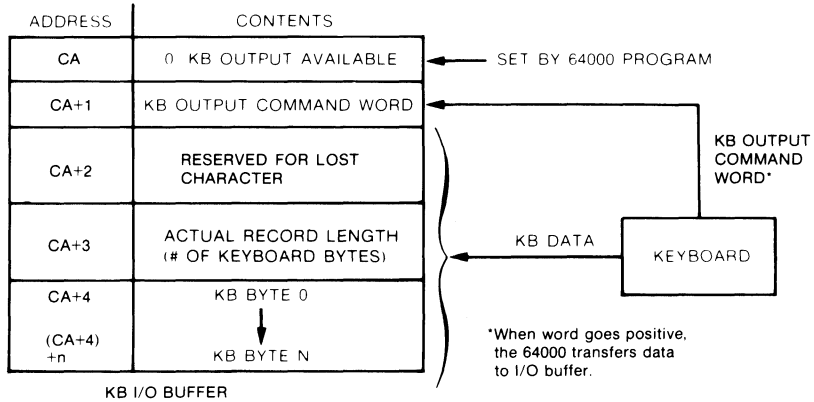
| ADDRESS | CONTENTS |
|---|---|
| CA | 0 KB OUTPUT AVAILABLE |
| CA+1 | KB OUTPUT COMMAND WORD |
| CA+2 | RESERVED FOR LOST CHARACTER |
| CA+3 | ACTUAL RECORD LENGTH (# OF KEYBOARD BYTES) |
| CA+4 | KB BYTE 0 |
| (CA+4) +n | KB BYTE N |

KB I/O BUFFER

SET BY 64000 PROGRAM

KB OUTPUT COMMAND WORD*

KB DATA

KEYBOARD

*When word goes positive, the 64000 transfers data to I/O buffer.